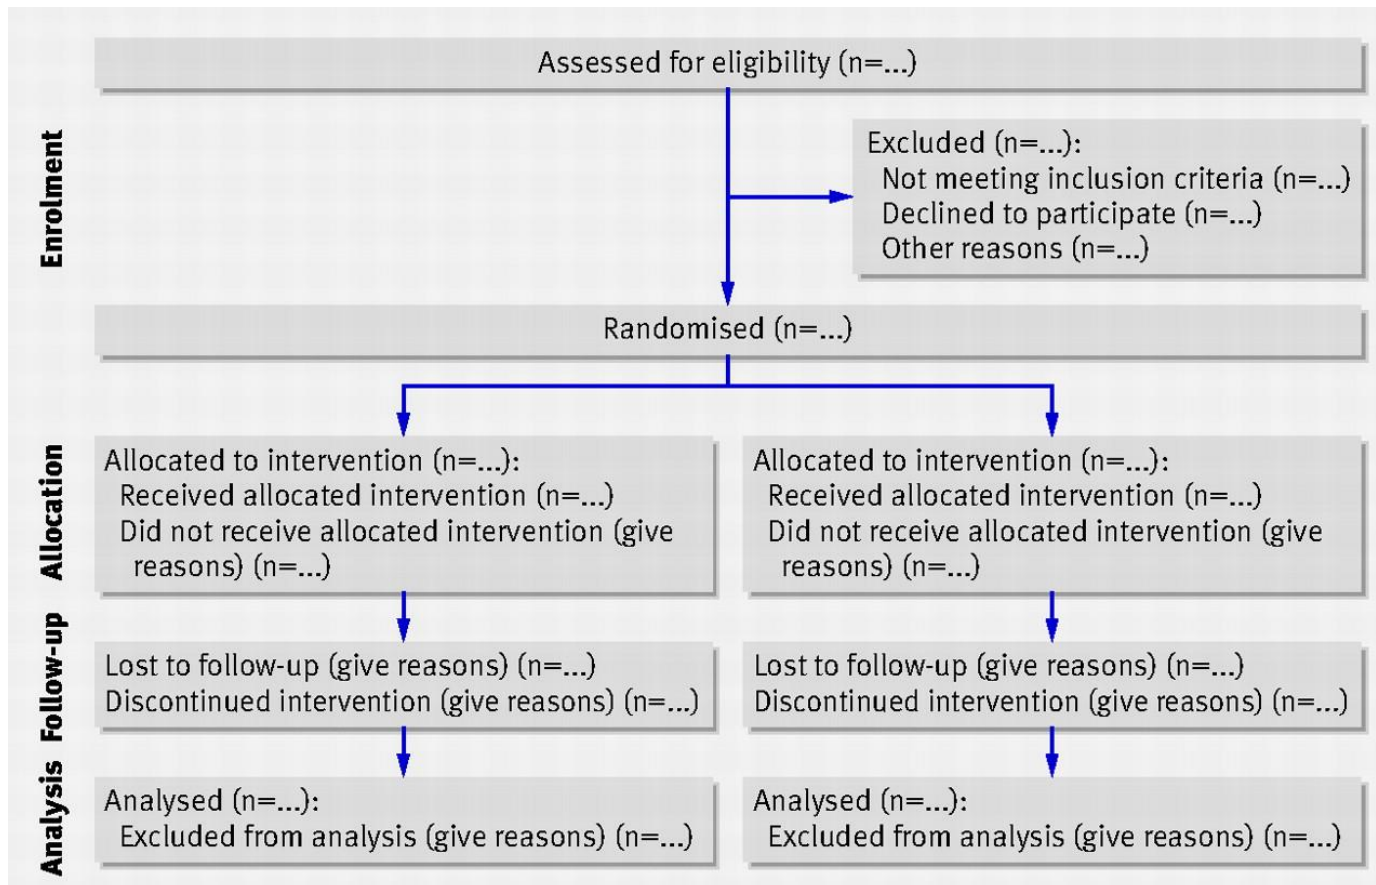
Enrolment

Assessed for eligibility (n=...)

Excluded (n=...):
Not meeting inclusion criteria (n=...)
Declined to participate (n=...)
Other reasons (n=...)

Randomised (n=...)

Allocation

Allocated to intervention (n=...):
Received allocated intervention (n=...)
Did not receive allocated intervention (give reasons) (n=...)

Allocated to intervention (n=...):
Received allocated intervention (n=...)
Did not receive allocated intervention (give reasons) (n=...)

Follow-up

Lost to follow-up (give reasons) (n=...)
Discontinued intervention (give reasons) (n=...)

Lost to follow-up (give reasons) (n=...)
Discontinued intervention (give reasons) (n=...)

Analysis

Analysed (n=...):
Excluded from analysis (give reasons) (n=...)

Analysed (n=...):
Excluded from analysis (give reasons) (n=...)